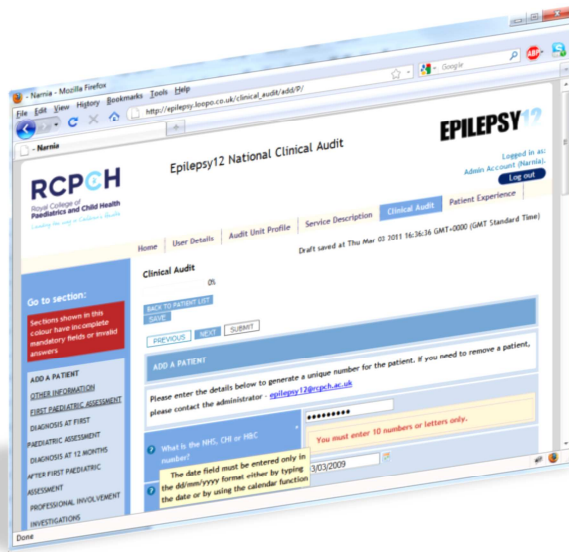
Narnia - Mozilla Firefox

File Edit View History Bookmarks Tools Help

http://epilepsy.loopo.co.uk/clinical_audit/add/9/

Google

- Narnia

+

EPILEPSY12

RCPCH
Royal College of Paediatrics and Child Health
Leading the way in Children's Health

Epilepsy12 National Clinical Audit

Logged in as:
Admin Account (Narnia).
Log out

Home | User Details | Audit Unit Profile | Service Description | Clinical Audit | Patient Experience

Draft saved at Thu Mar 03 2011 16:36:36 GMT+0000 (GMT Standard Time)

Go to section:

Sections shown in this colour have incomplete mandatory fields or invalid answers

ADD A PATIENT
OTHER INFORMATION
FIRST PAEDIATRIC ASSESSMENT
DIAGNOSIS AT FIRST PAEDIATRIC ASSESSMENT
DIAGNOSIS AT 12 MONTHS AFTER FIRST PAEDIATRIC ASSESSMENT
PROFESSIONAL INVOLVEMENT
INVESTIGATIONS

Clinical Audit
0%

BACK TO PATIENT LIST
SAVE

PREVIOUS NEXT SUBMIT

ADD A PATIENT

Please enter the details below to generate a unique number for the patient. If you need to remove a patient, please contact the administrator - epilepsy12@rcpch.ac.uk

What is the NHS, CHI or H&C number?

●●●●●●●●●

You must enter 10 numbers or letters only.

The date field must be entered only in the dd/mm/yyyy format either by typing the date or by using the calendar function

3/03/2009

Done